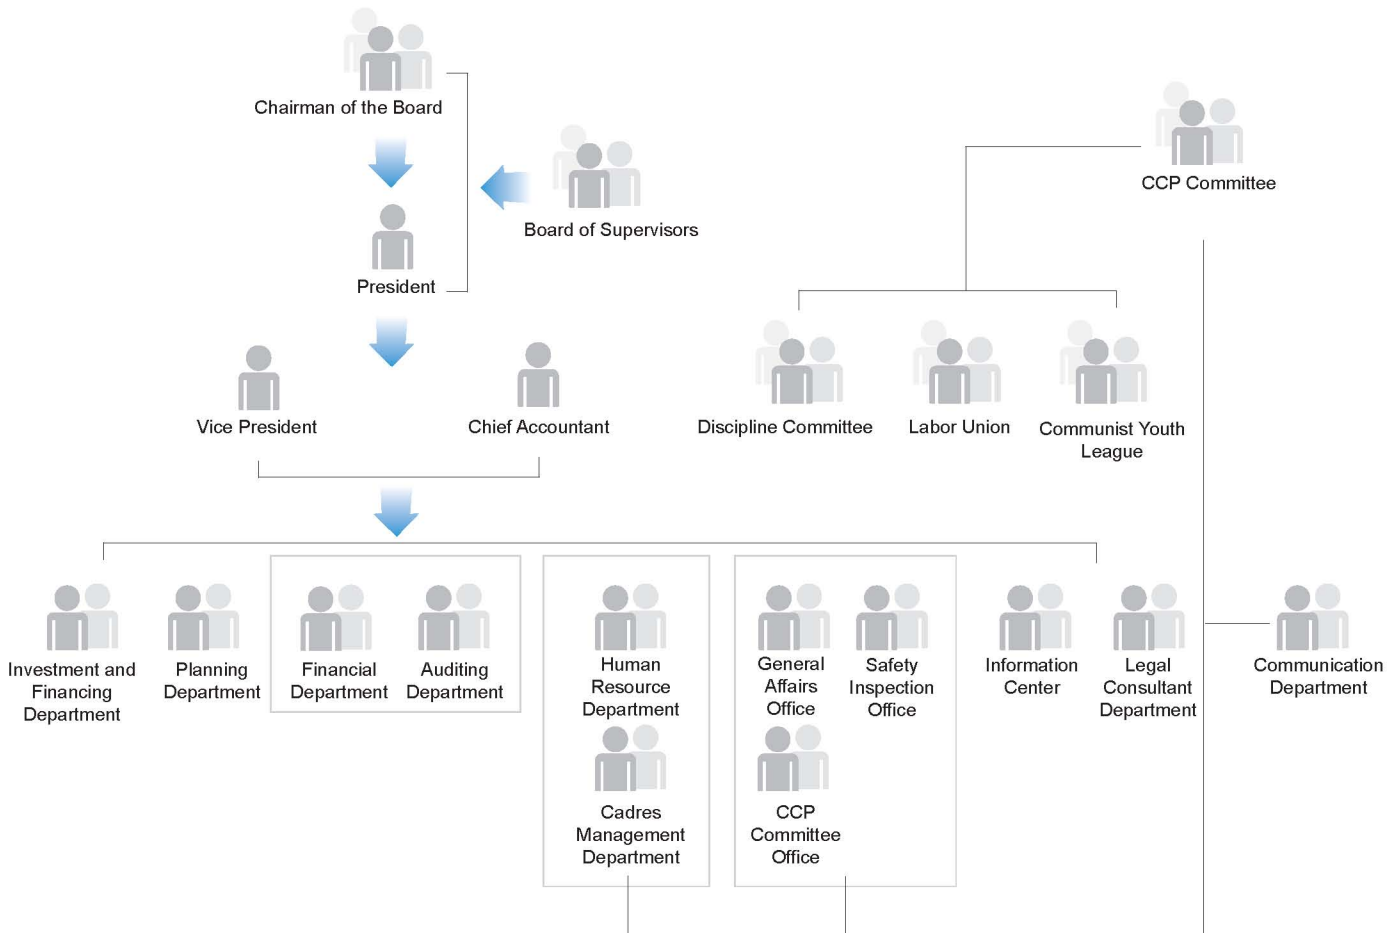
Chairman of the Board

Board of Supervisors

President

CCP Committee

Vice President

Chief Accountant

Discipline Committee

Labor Union

Communist Youth League

Investment and Financing Department

Planning Department

Financial Department

Auditing Department

Human Resource Department

Cadres Management Department

General Affairs Office

Safety Inspection Office

CCP Committee Office

Information Center

Legal Consultant Department

Communication Department